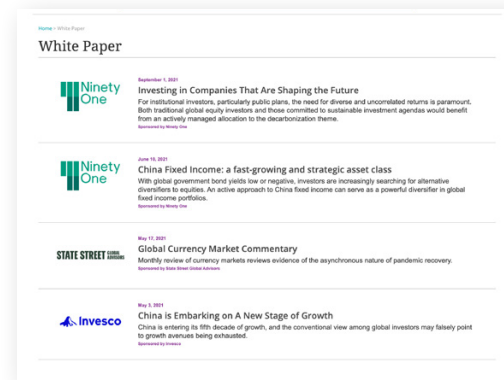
Home › White Paper

White Paper

Ninety One

September 1, 2021

Investing in Companies That Are Shaping the Future

For institutional investors, particularly public plans, the need for diverse and uncorrelated returns is paramount. Both traditional global equity investors and those committed to sustainable investment agendas would benefit from an actively managed allocation to the decarbonization theme.

Sponsored by Ninety One

Ninety One

June 10, 2021

China Fixed Income: a fast-growing and strategic asset class

With global government bond yields low or negative, investors are increasingly searching for alternative diversifiers to equities. An active approach to China fixed income can serve as a powerful diversifier in global fixed income portfolios.

Sponsored by Ninety One

STATE STREET GLOBAL ADVISORS

May 17, 2021

Global Currency Market Commentary

Monthly review of currency markets reviews evidence of the asynchronous nature of pandemic recovery.

Sponsored by State Street Global Advisors

Invesco

May 3, 2021

China is Embarking on A New Stage of Growth

China is entering its fifth decade of growth, and the conventional view among global investors may falsely point to growth avenues being exhausted.

Sponsored by Invesco